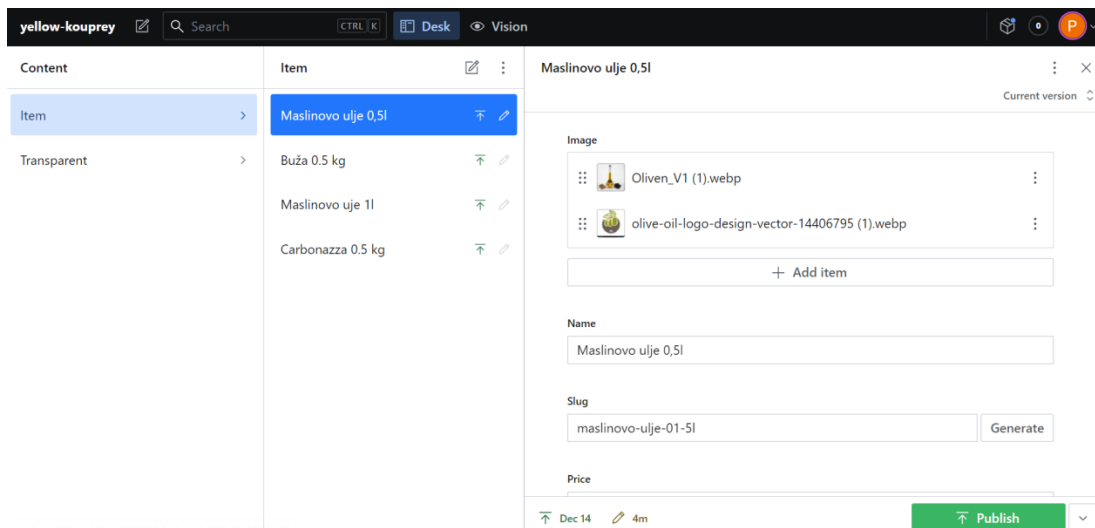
yellow-kouprey Search CTRL K Desk Vision P

Content

Item

Transparent

Item

Maslinovo ulje 0,5l

Buža 0.5 kg

Maslinovo uje 1l

Carbonazza 0.5 kg

Maslinovo ulje 0,5l

Current version

Image

Oliven_V1 (1).webp

olive-oil-logo-design-vector-14406795 (1).webp

+ Add item

Name

Maslinovo ulje 0,5l

Slug

maslinovo-ulje-01-5l

Generate

Price

Dec 14 4m

Publish